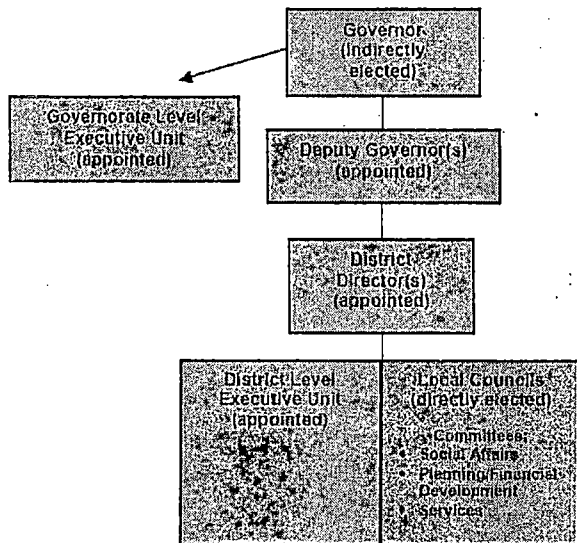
Governor (indirectly elected)

Governorate Level Executive Unit (appointed)

Deputy Governor(s) (appointed)

District Director(s) (appointed)

District Level Executive Unit (appointed)

Local Councils (directly elected)

Committees:
• Social Affairs
• Planning/Financial Development
• Services